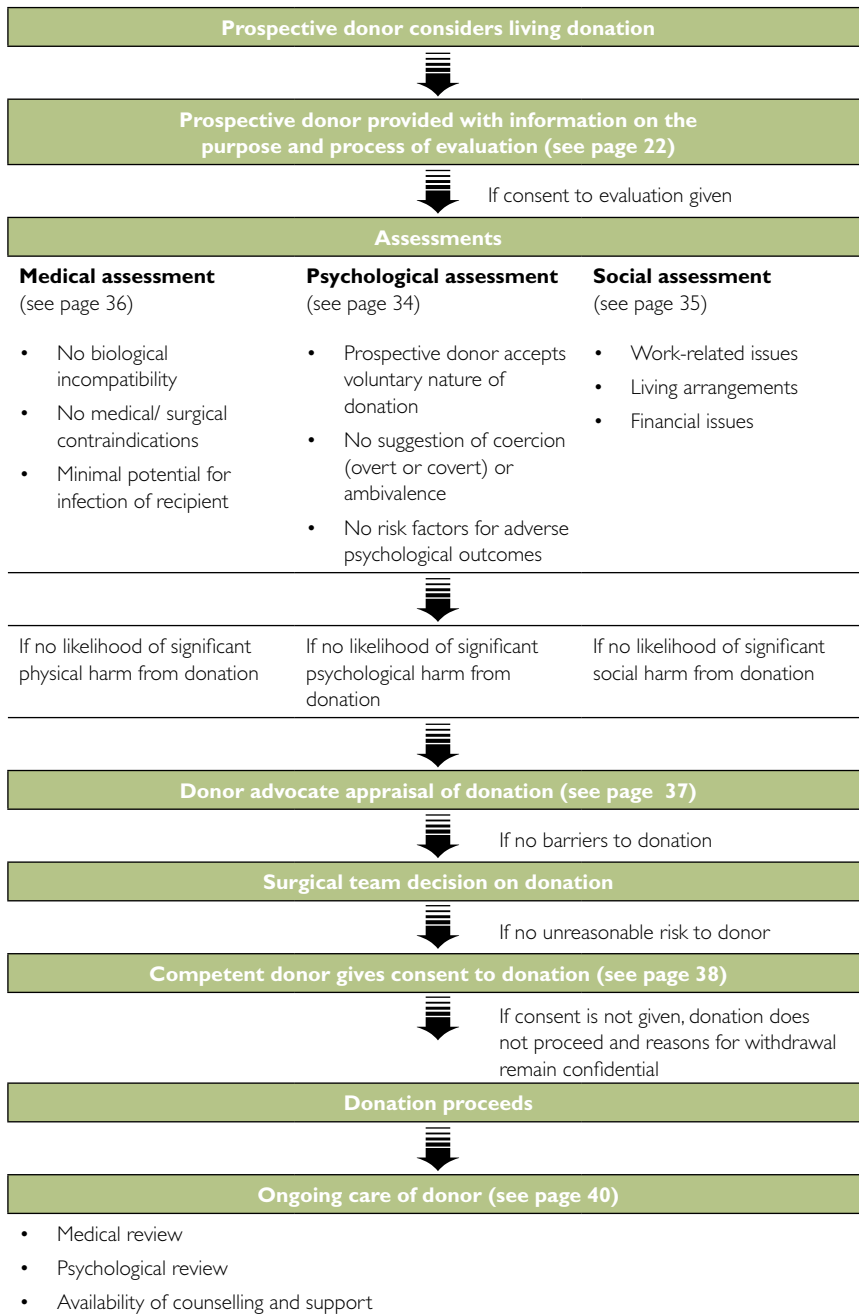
**Prospective donor considers living donation**

**Prospective donor provided with information on the purpose and process of evaluation (see page 22)**

If consent to evaluation given

**Assessments**

**Medical assessment** (see page 36)

- No biological incompatibility
- No medical/ surgical contraindications
- Minimal potential for infection of recipient

**Psychological assessment** (see page 34)

- Prospective donor accepts voluntary nature of donation
- No suggestion of coercion (overt or covert) or ambivalence
- No risk factors for adverse psychological outcomes

**Social assessment** (see page 35)

- Work-related issues
- Living arrangements
- Financial issues

If no likelihood of significant physical harm from donation

If no likelihood of significant psychological harm from donation

If no likelihood of significant social harm from donation

**Donor advocate appraisal of donation (see page 37)**

If no barriers to donation

**Surgical team decision on donation**

If no unreasonable risk to donor

**Competent donor gives consent to donation (see page 38)**

If consent is not given, donation does not proceed and reasons for withdrawal remain confidential

**Donation proceeds**

**Ongoing care of donor (see page 40)**

- Medical review
- Psychological review
- Availability of counselling and support